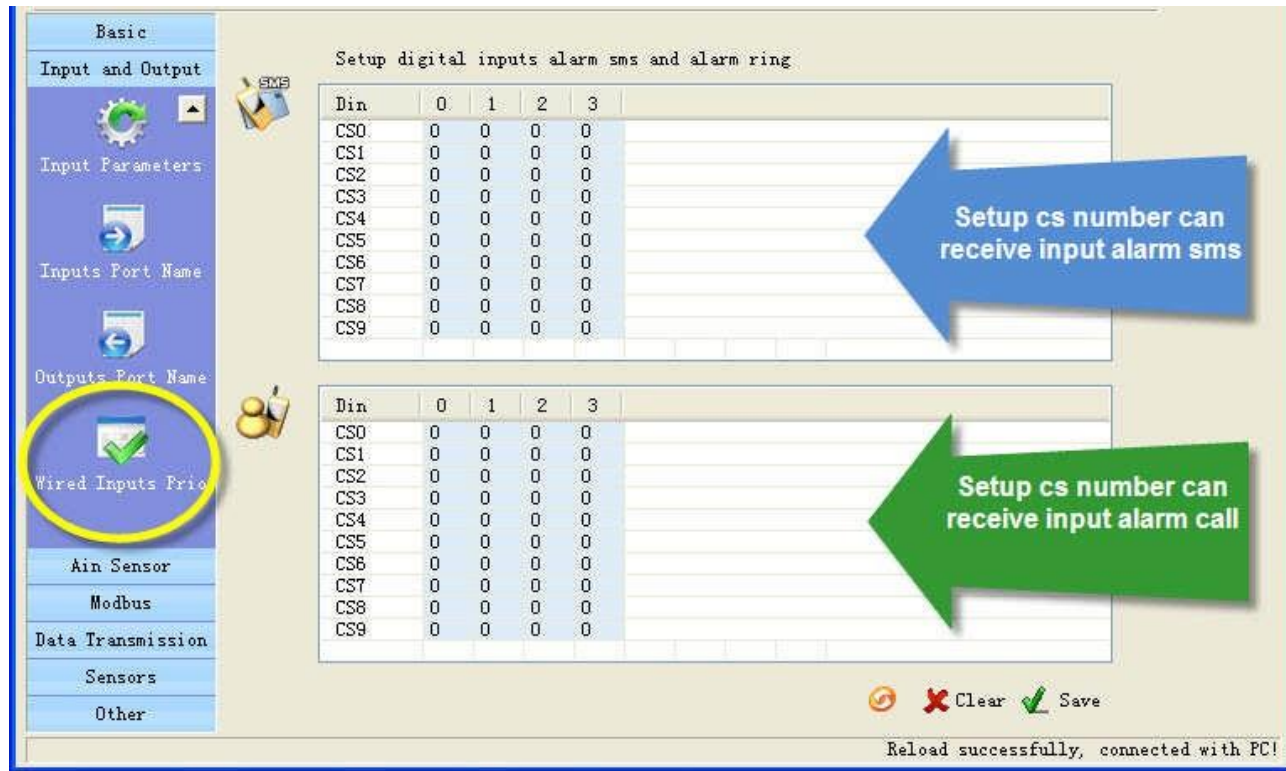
Basic
Input and Output
Input Parameters
Inputs Port Name
Outputs Port Name
Wired Inputs Prio
Ain Sensor
Modbus
Data Transmission
Sensors
Other

Setup digital inputs alarm sms and alarm ring

SMS

| Din | 0 | 1 | 2 | 3 |
|---|---|---|---|---|
| CS0 | 0 | 0 | 0 | 0 |
| CS1 | 0 | 0 | 0 | 0 |
| CS2 | 0 | 0 | 0 | 0 |
| CS3 | 0 | 0 | 0 | 0 |
| CS4 | 0 | 0 | 0 | 0 |
| CS5 | 0 | 0 | 0 | 0 |
| CS6 | 0 | 0 | 0 | 0 |
| CS7 | 0 | 0 | 0 | 0 |
| CS8 | 0 | 0 | 0 | 0 |
| CS9 | 0 | 0 | 0 | 0 |

Setup cs number can receive input alarm sms

| Din | 0 | 1 | 2 | 3 |
|---|---|---|---|---|
| CS0 | 0 | 0 | 0 | 0 |
| CS1 | 0 | 0 | 0 | 0 |
| CS2 | 0 | 0 | 0 | 0 |
| CS3 | 0 | 0 | 0 | 0 |
| CS4 | 0 | 0 | 0 | 0 |
| CS5 | 0 | 0 | 0 | 0 |
| CS6 | 0 | 0 | 0 | 0 |
| CS7 | 0 | 0 | 0 | 0 |
| CS8 | 0 | 0 | 0 | 0 |
| CS9 | 0 | 0 | 0 | 0 |

Setup cs number can receive input alarm call

Clear Save

Reload successfully, connected with PC!